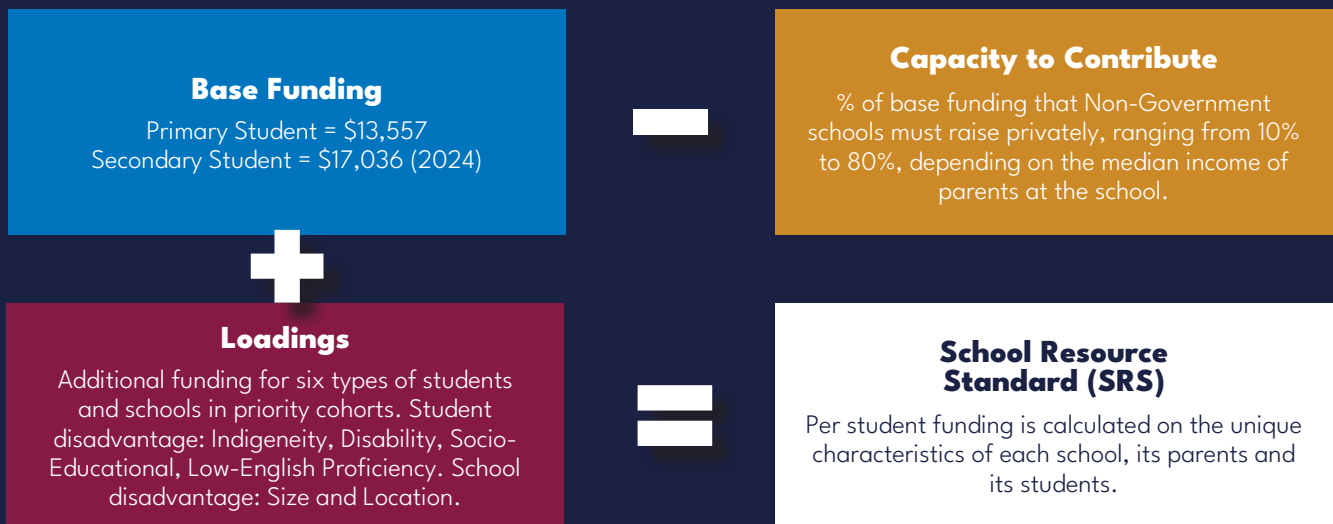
Base Funding

Primary Student = \$13,557
Secondary Student = \$17,036 (2024)

Capacity to Contribute

% of base funding that Non-Government schools must raise privately, ranging from 10% to 80%, depending on the median income of parents at the school.

Loadings

Additional funding for six types of students and schools in priority cohorts. Student disadvantage: Indigeneity, Disability, Socio-Educational, Low-English Proficiency. School disadvantage: Size and Location.

School Resource Standard (SRS)

Per student funding is calculated on the unique characteristics of each school, its parents and its students.